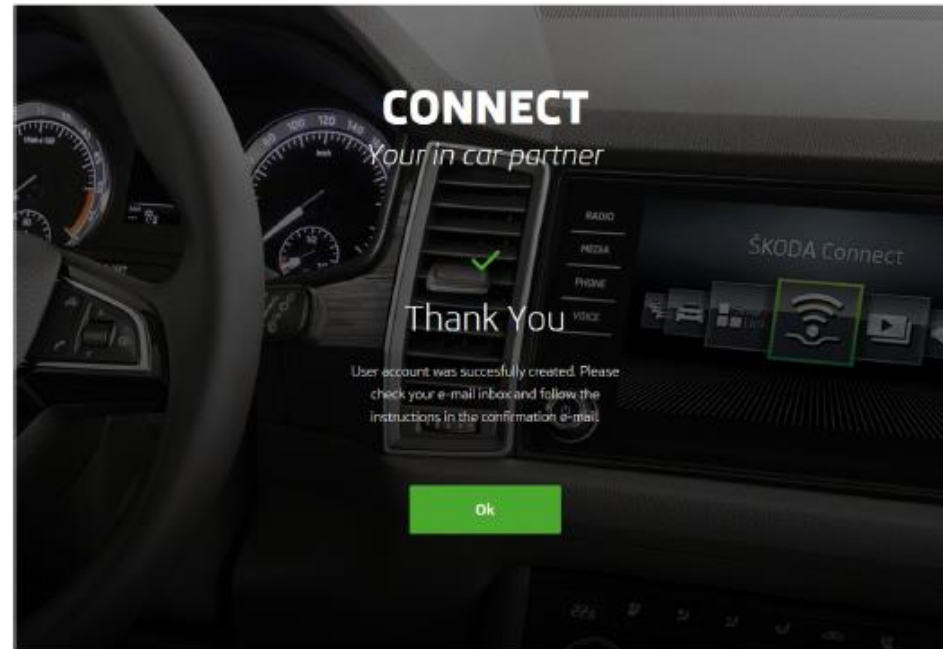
CONNECT
Your in car partner

RADIO
MEDIA
PHONE
VOICE

ŠKODA Connect

Thank You

User account was succesfully created. Please check your e-mail inbox and follow the instructions in the confirmation e-mail.

Ok